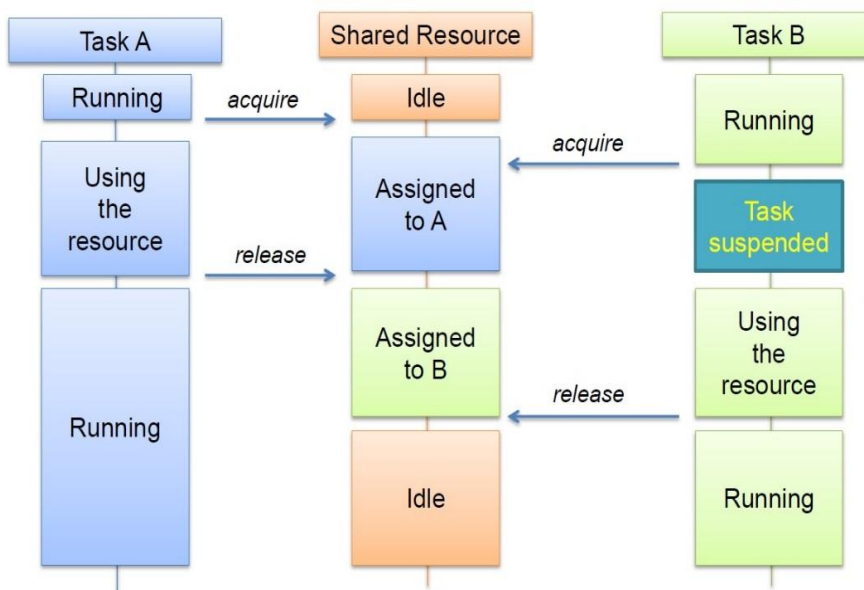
Task A

Shared Resource

Task B

Running

acquire

Idle

Running

acquire

Using the resource

Assigned to A

Task suspended

release

Assigned to B

Using the resource

Running

release

Idle

Running